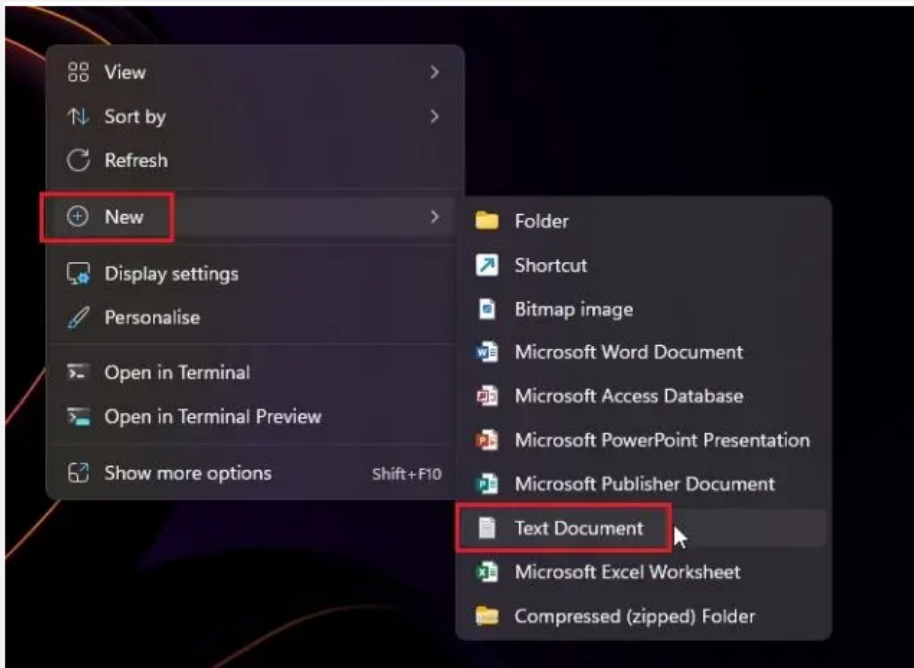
View
Sort by
Refresh
New
Display settings
Personalise
Open in Terminal
Open in Terminal Preview
Show more options Shift+F10

Folder
Shortcut
Bitmap image
Microsoft Word Document
Microsoft Access Database
Microsoft PowerPoint Presentation
Microsoft Publisher Document
Text Document
Microsoft Excel Worksheet
Compressed (zipped) Folder